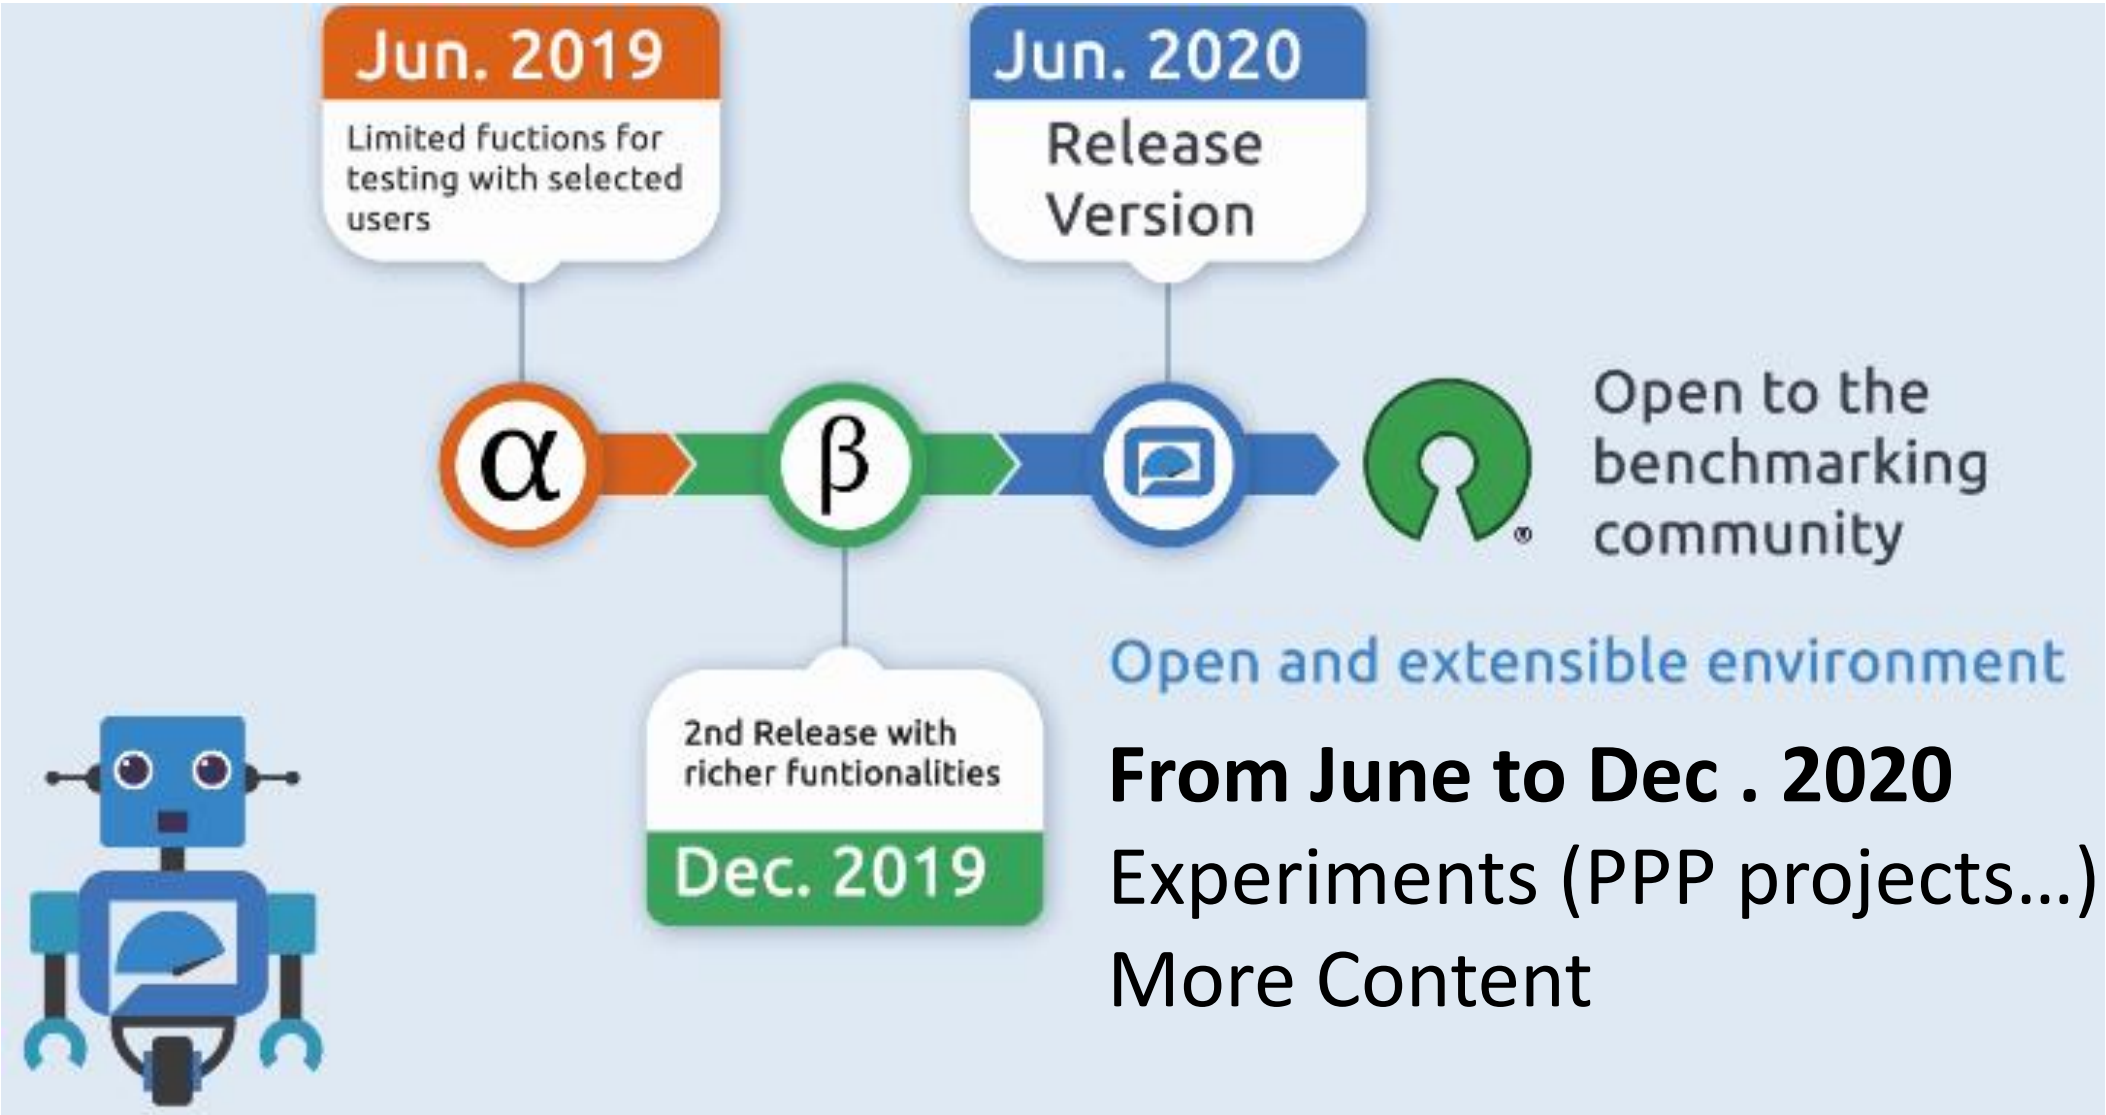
Jun. 2019
Limited fuctions for testing with selected users

Jun. 2020
Release Version

α

β

Open to the benchmarking community

Open and extensible environment

2nd Release with richer funtionalities
Dec. 2019

**From June to Dec . 2020**
Experiments (PPP projects…)
More Content